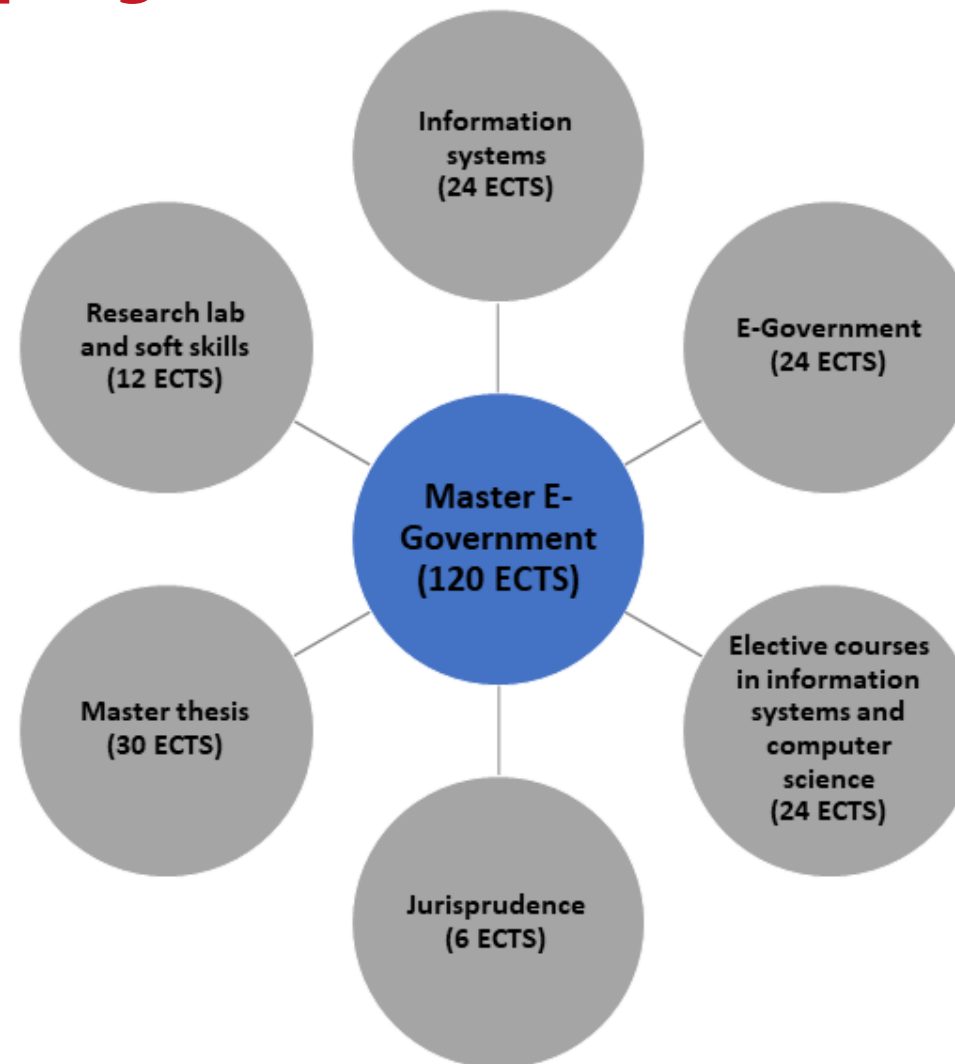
Information systems (24 ECTS)

Research lab and soft skills (12 ECTS)

E-Government (24 ECTS)

Master E-Government (120 ECTS)

Master thesis (30 ECTS)

Elective courses in information systems and computer science (24 ECTS)

Jurisprudence (6 ECTS)